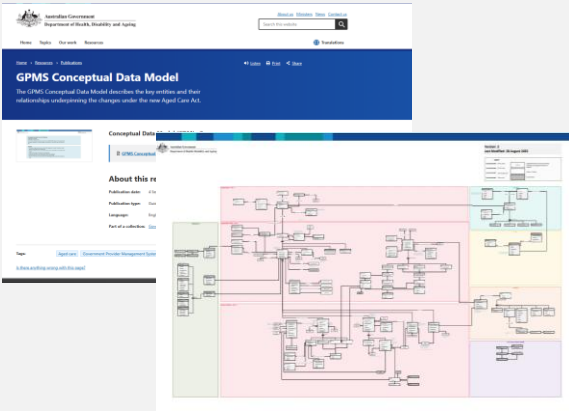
Australian Government
Department of Health, Disability and Ageing

About us Ministers News Contact us

Search this website

Home Topics Our work Resources

Translations

Home > Resources > Publications

GPMS Conceptual Data Model

The GPMS Conceptual Data Model describes the key entities and their relationships underpinning the changes under the new Aged Care Act.

Listen Print Share

Conceptual Da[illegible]

GPMS Conceptual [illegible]

About this re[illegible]

Publication date: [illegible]

Publication type: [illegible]

Language: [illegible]

Part of a collection: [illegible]

Tags: Aged care Government Provider Management Syst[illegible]

Is there anything wrong with this page?

Australian Government
Department of Health, Disability and Ageing

Version 2
Last Modified: 20 August 2025